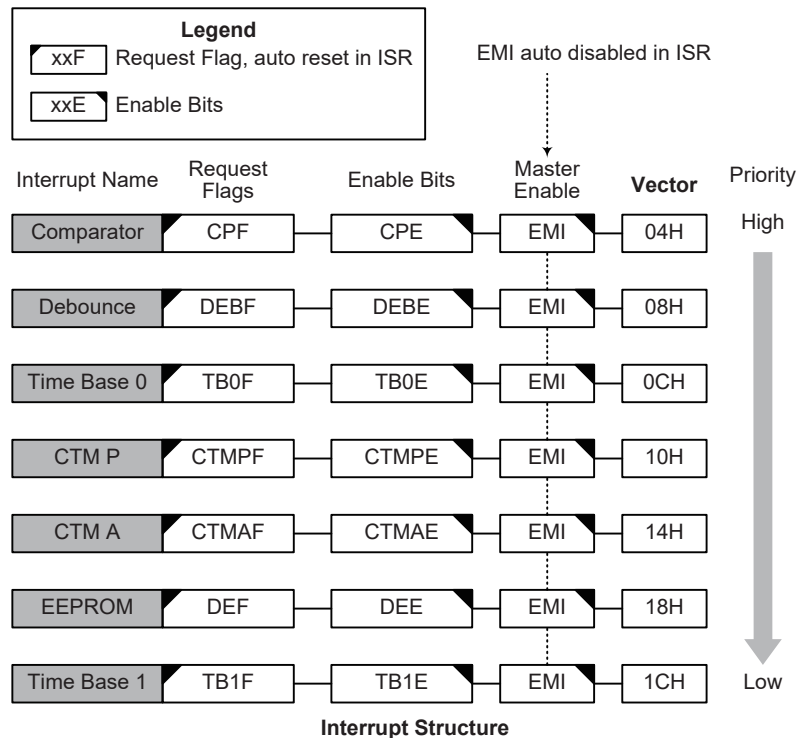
Legend
xxF Request Flag, auto reset in ISR
xxE Enable Bits

EMI auto disabled in ISR

| Interrupt Name | Request Flags | Enable Bits | Master Enable | Vector | Priority |
|---|---|---|---|---|---|
| Comparator | CPF | CPE | EMI | 04H | High |
| Debounce | DEBF | DEBE | EMI | 08H | |
| Time Base 0 | TB0F | TB0E | EMI | 0CH | |
| CTM P | CTMPF | CTMPE | EMI | 10H | |
| CTM A | CTMAF | CTMAE | EMI | 14H | |
| EEPROM | DEF | DEE | EMI | 18H | |
| Time Base 1 | TB1F | TB1E | EMI | 1CH | Low |

Interrupt Structure